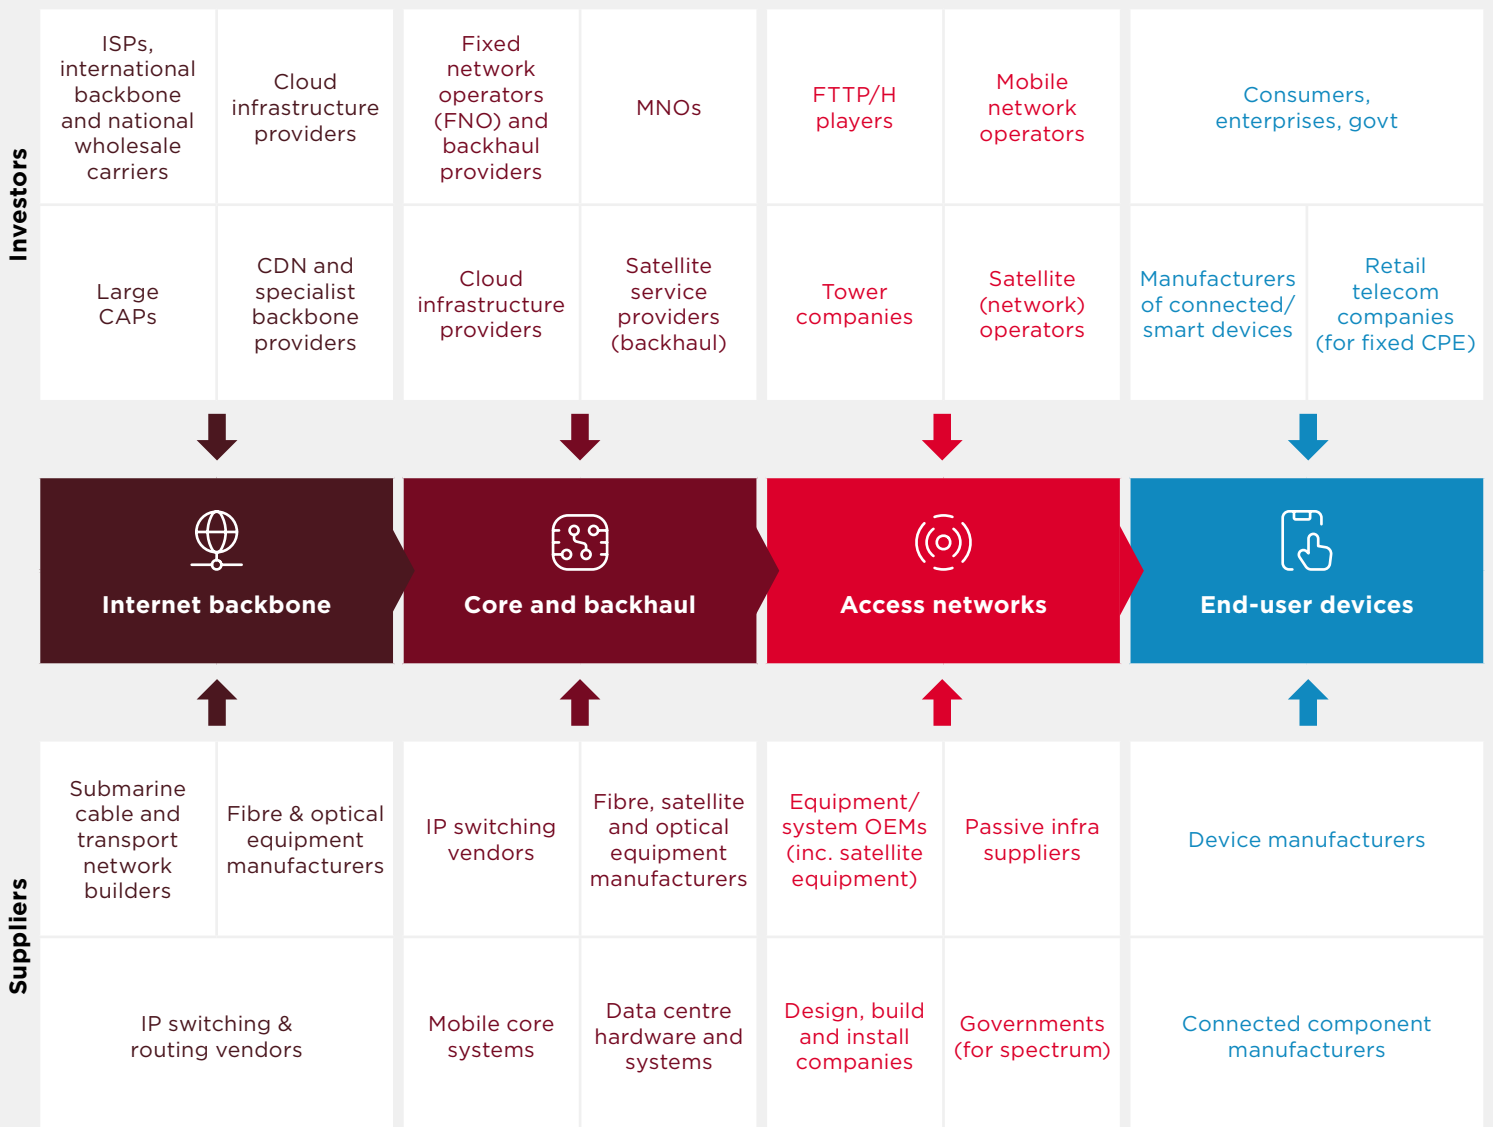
Investors

| ISPs, international backbone and national wholesale carriers | Cloud infrastructure providers | Fixed network operators (FNO) and backhaul providers | MNOs | FTTP/H players | Mobile network operators | Consumers, enterprises, govt | |
|---|---|---|---|---|---|---|---|
| Large CAPs | CDN and specialist backbone providers | Cloud infrastructure providers | Satellite service providers (backhaul) | Tower companies | Satellite (network) operators | Manufacturers of connected/ smart devices | Retail telecom companies (for fixed CPE) |

Internet backbone

Core and backhaul

Access networks

End-user devices

Suppliers

| Submarine cable and transport network builders | Fibre & optical equipment manufacturers | IP switching vendors | Fibre, satellite and optical equipment manufacturers | Equipment/ system OEMs (inc. satellite equipment) | Passive infra suppliers | Device manufacturers |
|---|---|---|---|---|---|---|
| IP switching & routing vendors | | Mobile core systems | Data centre hardware and systems | Design, build and install companies | Governments (for spectrum) | Connected component manufacturers |